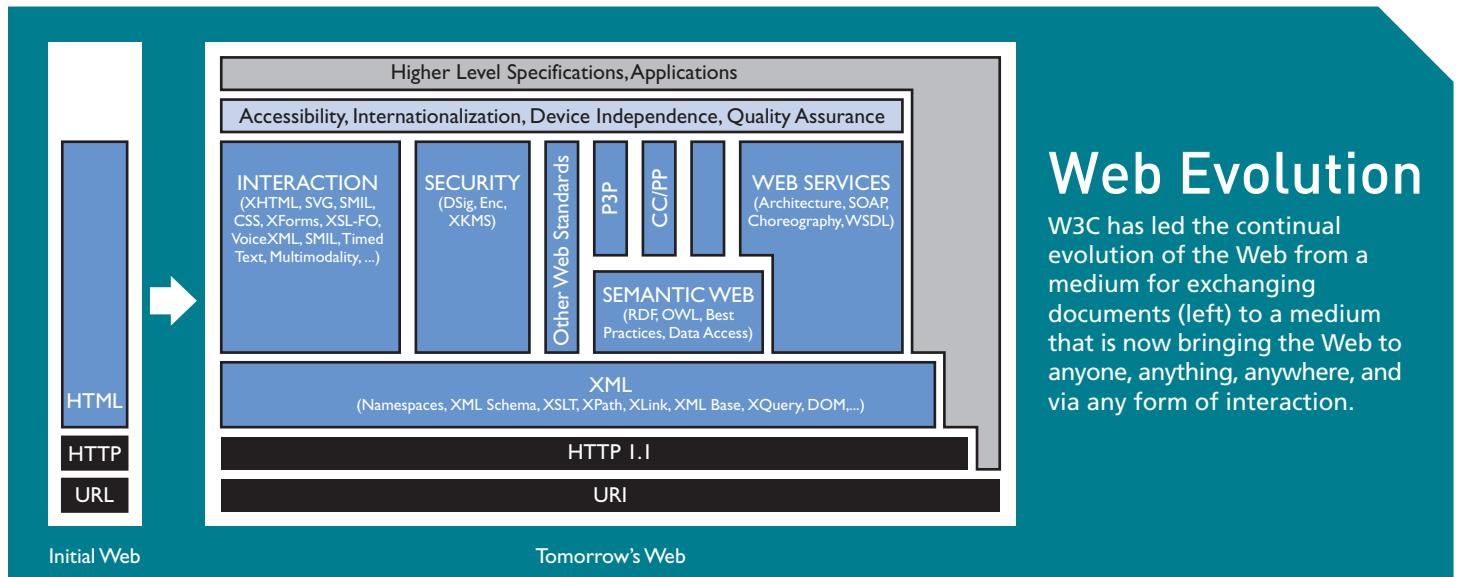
HTML

HTTP

URL

Initial Web

Higher Level Specifications, Applications

Accessibility, Internationalization, Device Independence, Quality Assurance

INTERACTION
(XHTML, SVG, SMIL, CSS, XForms, XSL-FO, VoiceXML, SMIL, Timed Text, Multimodality, ...)

SECURITY
(DSig, Enc, XKMS)

Other Web Standards

P3P

CC/PP

WEB SERVICES
(Architecture, SOAP, Choreography, WSDL)

SEMANTIC WEB
(RDF, OWL, Best Practices, Data Access)

XML
(Namespaces, XML Schema, XSLT, XPath, XLink, XML Base, XQuery, DOM,...)

HTTP 1.1

URI

Tomorrow's Web

Web Evolution

W3C has led the continual evolution of the Web from a medium for exchanging documents (left) to a medium that is now bringing the Web to anyone, anything, anywhere, and via any form of interaction.